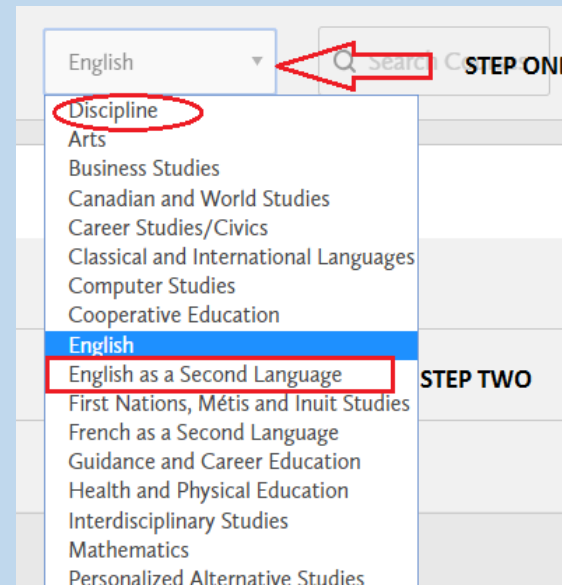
English

Search C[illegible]

STEP ON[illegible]

Discipline
Arts
Business Studies
Canadian and World Studies
Career Studies/Civics
Classical and International Languages
Computer Studies
Cooperative Education
English
English as a Second Language
First Nations, Métis and Inuit Studies
French as a Second Language
Guidance and Career Education
Health and Physical Education
Interdisciplinary Studies
Mathematics
Personalized Alternative Studies

STEP TWO